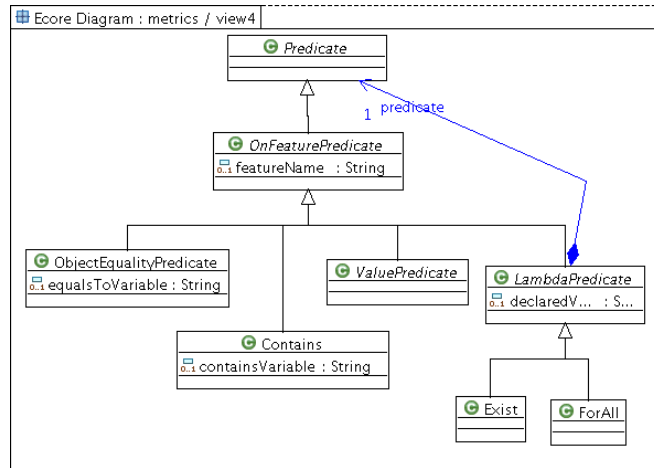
Ecore Diagram : metrics / view4

Predicate

1 predicate

OnFeaturePredicate
0..1 featureName : String

ObjectEqualityPredicate
0..1 equalsToVariable : String

ValuePredicate

LambdaPredicate
0..1 declaredV... : S...

Contains
0..1 containsVariable : String

Exist

ForAll